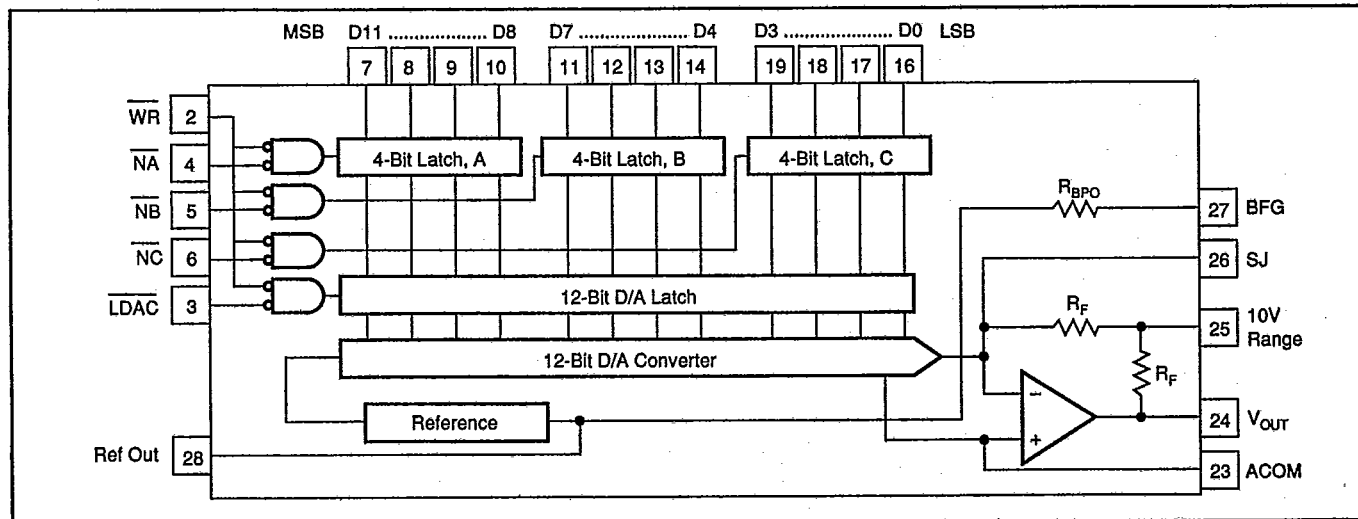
MSB D11 .................. D8 D7 .................. D4 D3 .................. D0 LSB

7 8 9 10 11 12 13 14 19 18 17 16

$\overline{WR}$ 2

$\overline{NA}$ 4

$\overline{NB}$ 5

$\overline{NC}$ 6

$\overline{LDAC}$ 3

4-Bit Latch, A

4-Bit Latch, B

4-Bit Latch, C

$R_{BPO}$

27 BFG

26 SJ

12-Bit D/A Latch

$R_F$

25 10V Range

12-Bit D/A Converter

$R_F$

−

+

Reference

24 $V_{OUT}$

Ref Out 28

23 ACOM